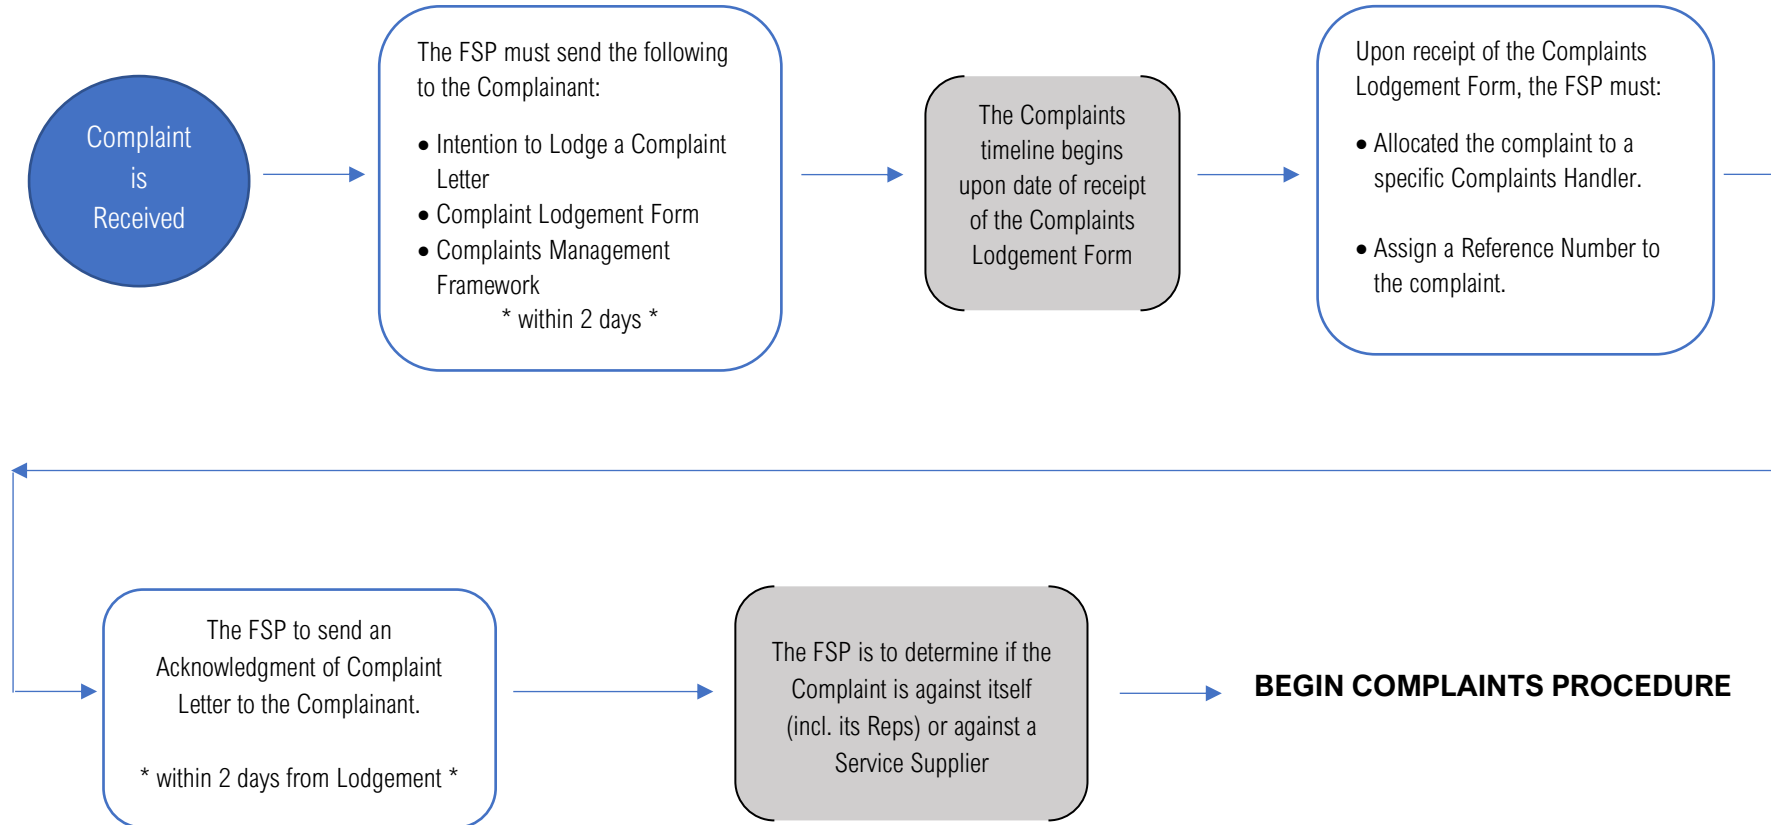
Complaint is Received

The FSP must send the following to the Complainant:

• Intention to Lodge a Complaint Letter
• Complaint Lodgement Form
• Complaints Management Framework
* within 2 days *

The Complaints timeline begins upon date of receipt of the Complaints Lodgement Form

Upon receipt of the Complaints Lodgement Form, the FSP must:

• Allocated the complaint to a specific Complaints Handler.

• Assign a Reference Number to the complaint.

The FSP to send an Acknowledgment of Complaint Letter to the Complainant.

* within 2 days from Lodgement *

The FSP is to determine if the Complaint is against itself (incl. its Reps) or against a Service Supplier

BEGIN COMPLAINTS PROCEDURE